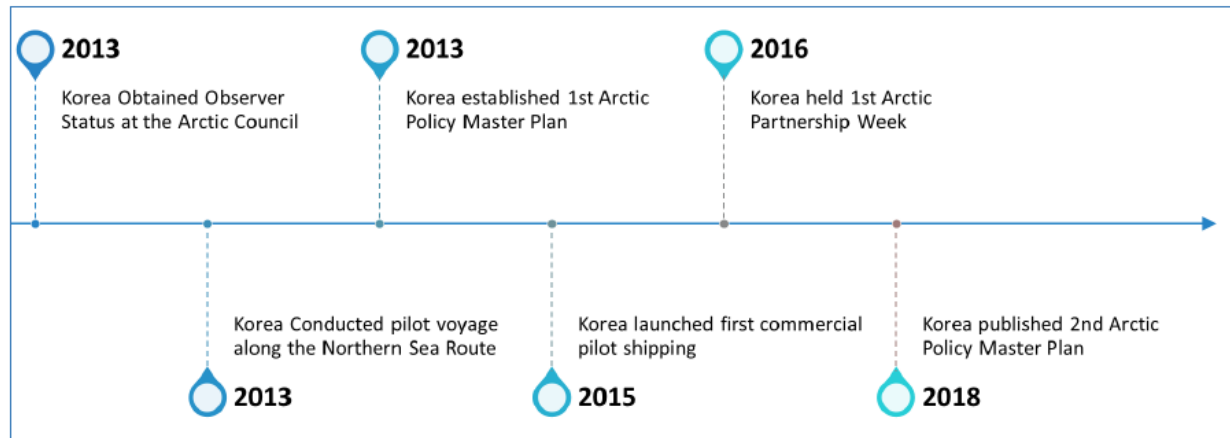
2013

Korea Obtained Observer Status at the Arctic Council

2013

Korea established 1st Arctic Policy Master Plan

2016

Korea held 1st Arctic Partnership Week

Korea Conducted pilot voyage along the Northern Sea Route

2013

Korea launched first commercial pilot shipping

2015

Korea published 2nd Arctic Policy Master Plan

2018